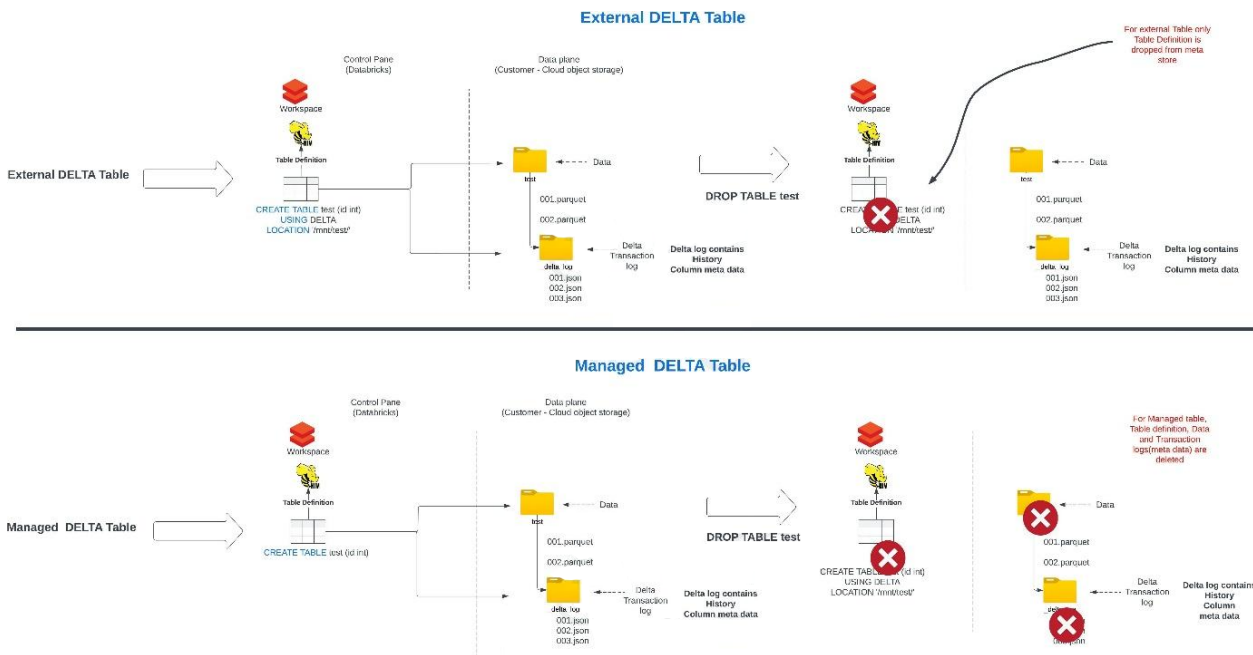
External DELTA Table

Control Pane
(Databricks)

Data plane
(Customer - Cloud object storage)

For external Table only Table Definition is dropped from meta store

External DELTA Table

Workspace

Table Definition

CREATE TABLE test (id int)
USING DELTA
LOCATION '/mnt/test/'

test

Data

001.parquet

002.parquet

delta_log

Delta Transaction log

Delta log contains
History
Column meta data

001.json
002.json
003.json

DROP TABLE test

Workspace

Table Definition

CREA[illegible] test (id int)
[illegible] DELTA
LOCA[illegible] '/mnt/test/'

test

Data

001.parquet

002.parquet

delta_log

Delta Transaction log

Delta log contains
History
Column meta data

001.json
002.json
003.json

Managed DELTA Table

Control Pane
(Databricks)

Data plane
(Customer - Cloud object storage)

For Managed table, Table definition, Data and Transaction logs(meta data) are deleted

Managed DELTA Table

Workspace

Table Definition

CREATE TABLE test (id int)

test

Data

001.parquet

002.parquet

delta_log

Delta Transaction log

Delta log contains
History
Column meta data

001.json
002.json
003.json

DROP TABLE test

Workspace

Table Definition

CREATE TABL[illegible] (id int)
USING DELTA
LOCATION '/mnt/test/'

Data

001.parquet

002.parquet

_delt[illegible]

Delta Transaction log

Delta log contain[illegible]
History
Column
meta data

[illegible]json